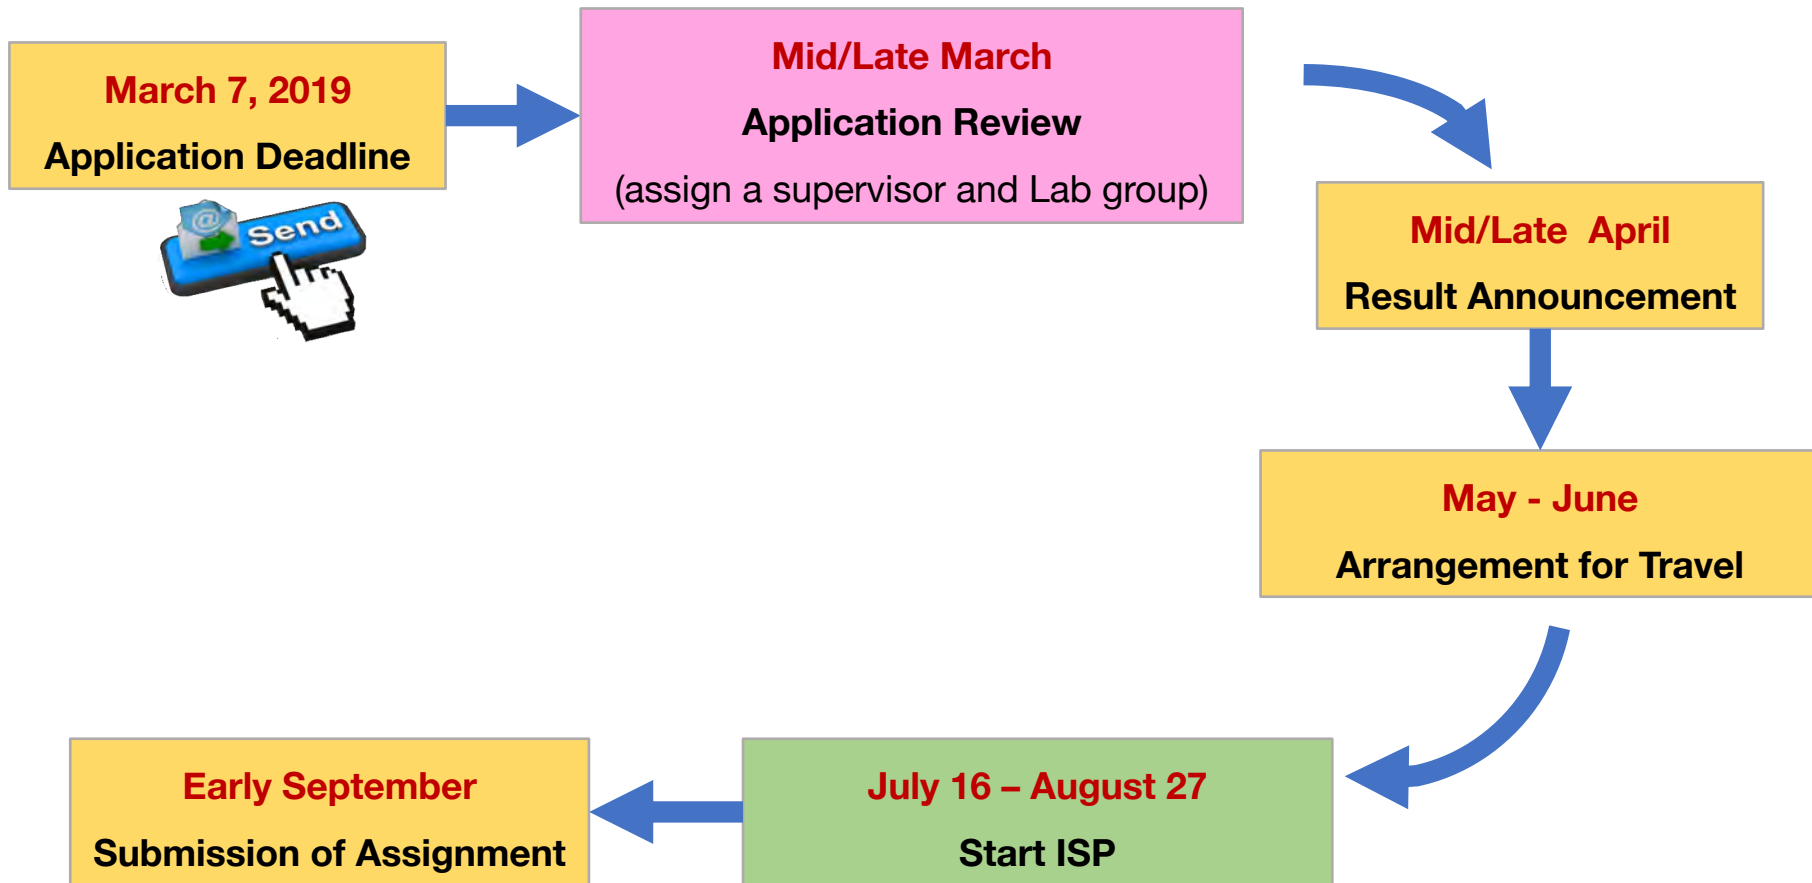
March 7, 2019

Application Deadline

Send

Mid/Late March

Application Review

(assign a supervisor and Lab group)

Mid/Late April

Result Announcement

May - June

Arrangement for Travel

July 16 – August 27

Start ISP

Early September

Submission of Assignment